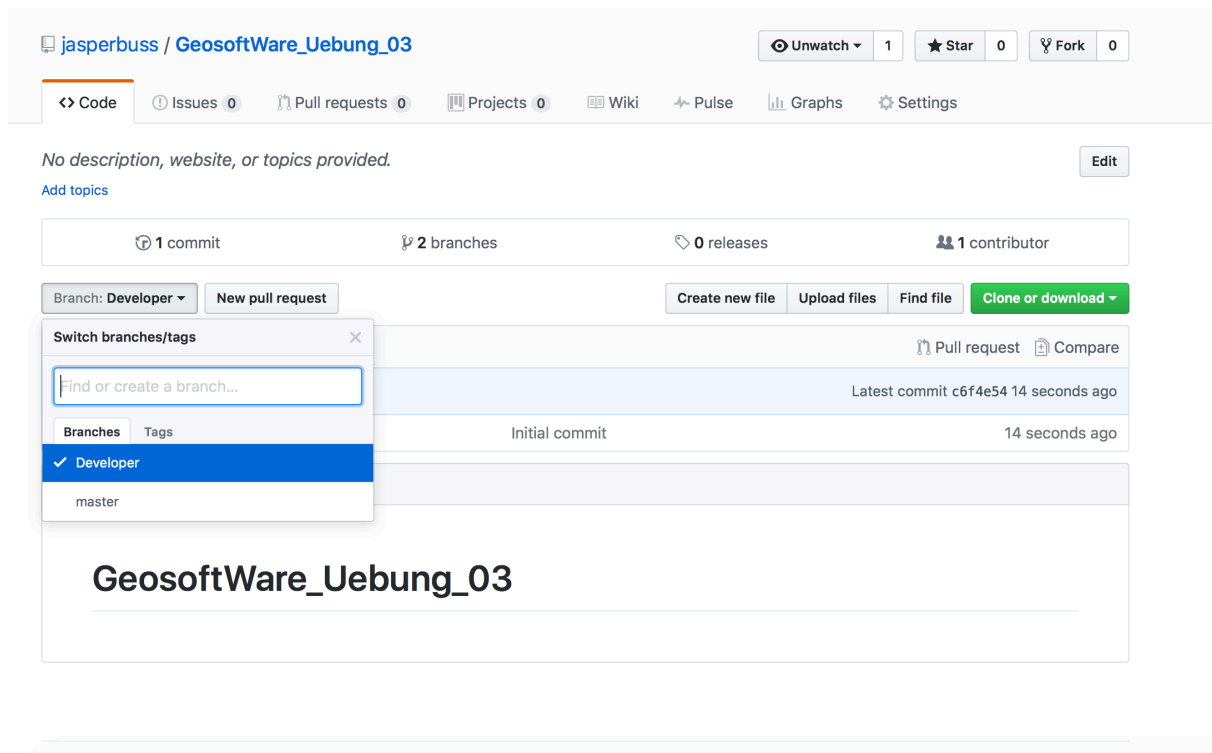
jasperbuss / GeosoftWare_Uebung_03

Unwatch 1 Star 0 Fork 0

<> Code Issues 0 Pull requests 0 Projects 0 Wiki Pulse Graphs Settings

No description, website, or topics provided.

Edit

Add topics

1 commit 2 branches 0 releases 1 contributor

Branch: Developer New pull request

Create new file Upload files Find file Clone or download

Switch branches/tags ×

Find or create a branch...

Branches Tags

✓ Developer

master

Pull request Compare

Latest commit c6f4e54 14 seconds ago

Initial commit 14 seconds ago

GeosoftWare_Uebung_03